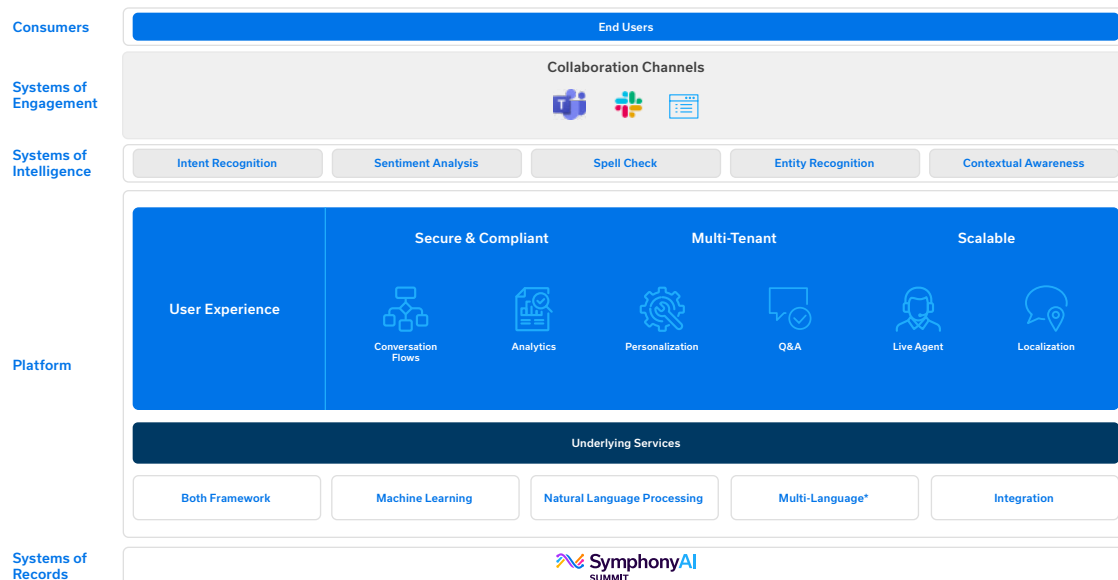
Consumers

End Users

Systems of Engagement

Collaboration Channels

Systems of Intelligence

Intent Recognition

Sentiment Analysis

Spell Check

Entity Recognition

Contextual Awareness

Platform

User Experience

Secure & Compliant

Multi-Tenant

Scalable

Conversation Flows

Analytics

Personalization

Q&A

Live Agent

Localization

Underlying Services

Both Framework

Machine Learning

Natural Language Processing

Multi-Language*

Integration

Systems of Records

SymphonyAI

SUMMIT